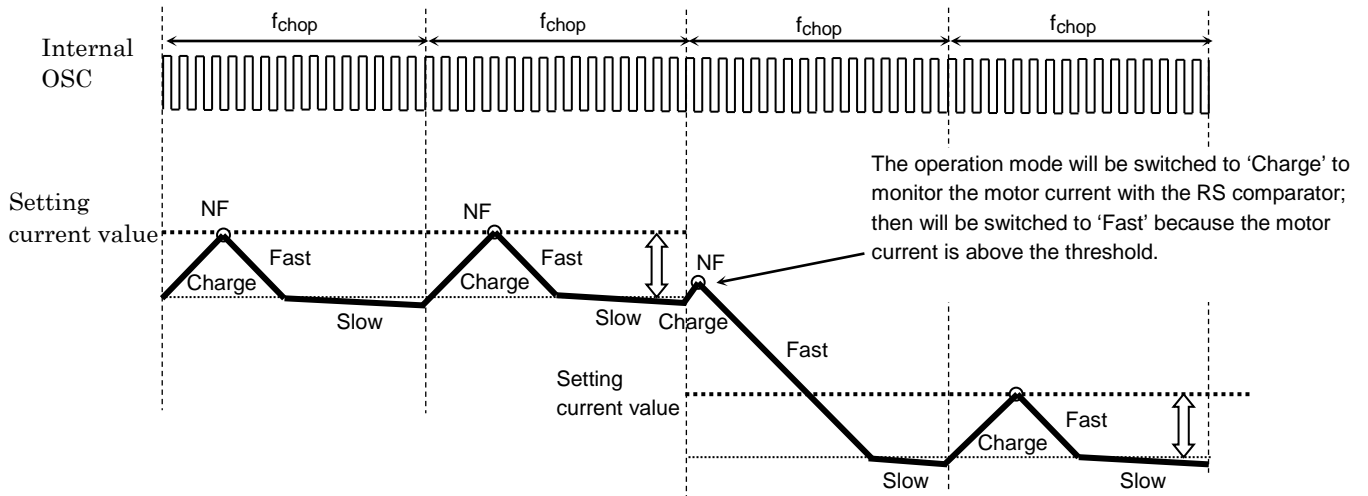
$f_{chop}$ $f_{chop}$ $f_{chop}$ $f_{chop}$

Internal OSC

The operation mode will be switched to 'Charge' to monitor the motor current with the RS comparator; then will be switched to 'Fast' because the motor current is above the threshold.

Setting current value

NF

Fast

Charge

Slow

NF

Fast

Charge

Slow

NF

Charge

Fast

Setting current value

Fast

Charge

Slow

Slow